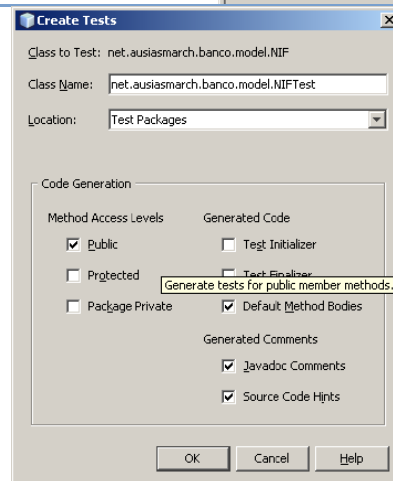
Create Tests

Class to Test: net.ausiasmarch.banco.model.NIF

Class Name: net.ausiasmarch.banco.model.NIFTest

Location: Test Packages

Code Generation

Method Access Levels

Public

Protected

Package Private

Generated Code

Test Initializer

Test Finalizer

Generate tests for public member methods.

Default Method Bodies

Generated Comments

Javadoc Comments

Source Code Hints

OK Cancel Help